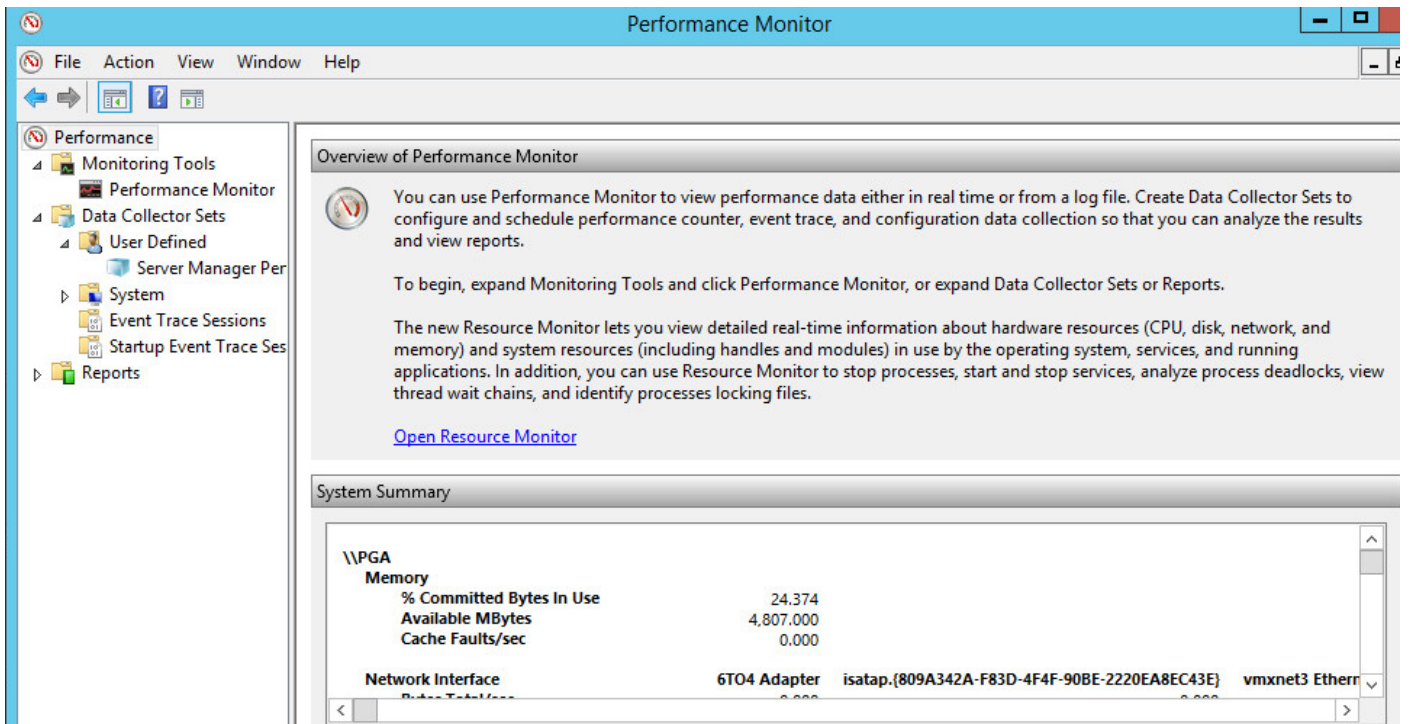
Performance Monitor

File Action View Window Help

Performance
Monitoring Tools
Performance Monitor
Data Collector Sets
User Defined
Server Manager Per
System
Event Trace Sessions
Startup Event Trace Ses
Reports

Overview of Performance Monitor

You can use Performance Monitor to view performance data either in real time or from a log file. Create Data Collector Sets to configure and schedule performance counter, event trace, and configuration data collection so that you can analyze the results and view reports.

To begin, expand Monitoring Tools and click Performance Monitor, or expand Data Collector Sets or Reports.

The new Resource Monitor lets you view detailed real-time information about hardware resources (CPU, disk, network, and memory) and system resources (including handles and modules) in use by the operating system, services, and running applications. In addition, you can use Resource Monitor to stop processes, start and stop services, analyze process deadlocks, view thread wait chains, and identify processes locking files.

Open Resource Monitor

System Summary

\\PGA
Memory
% Committed Bytes In Use 24.374
Available MBytes 4,807.000
Cache Faults/sec 0.000

| Network Interface | 6TO4 Adapter | isatap.{809A342A-F83D-4F4F-90BE-2220EA8EC43E} | vmxnet3 Etherr |
|---|---|---|---|
| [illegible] | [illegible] | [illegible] | |